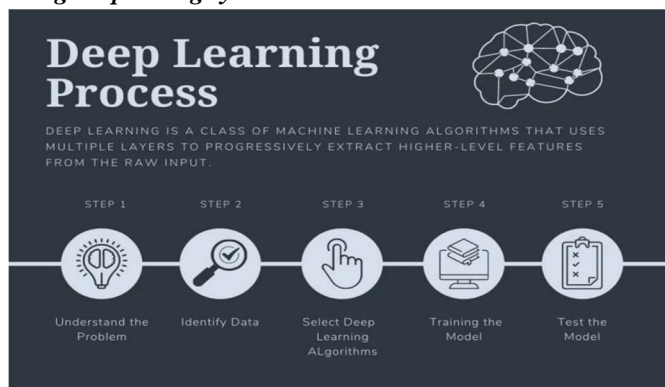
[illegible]

Deep Learning Process

DEEP LEARNING IS A CLASS OF MACHINE LEARNING ALGORITHMS THAT USES MULTIPLE LAYERS TO PROGRESSIVELY EXTRACT HIGHER-LEVEL FEATURES FROM THE RAW INPUT.

STEP 1

Understand the Problem

STEP 2

Identify Data

STEP 3

Select Deep Learning ALgorithms

STEP 4

Training the Model

STEP 5

Test the Model